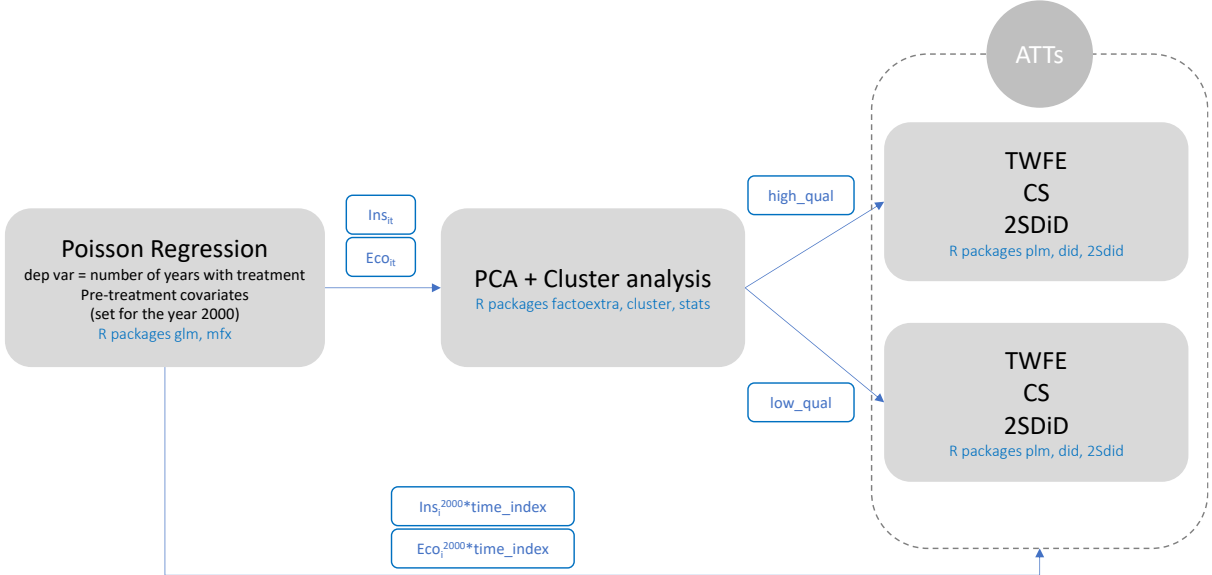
ATTs

Poisson Regression
dep var = number of years with treatment
Pre-treatment covariates
(set for the year 2000)
R packages glm, mfx

$Ins_{it}$

$Eco_{it}$

PCA + Cluster analysis
R packages factoextra, cluster, stats

high_qual

low_qual

TWFE
CS
2SDiD
R packages plm, did, 2Sdid

TWFE
CS
2SDiD
R packages plm, did, 2Sdid

$Ins_i^{2000}$*time_index

$Eco_i^{2000}$*time_index